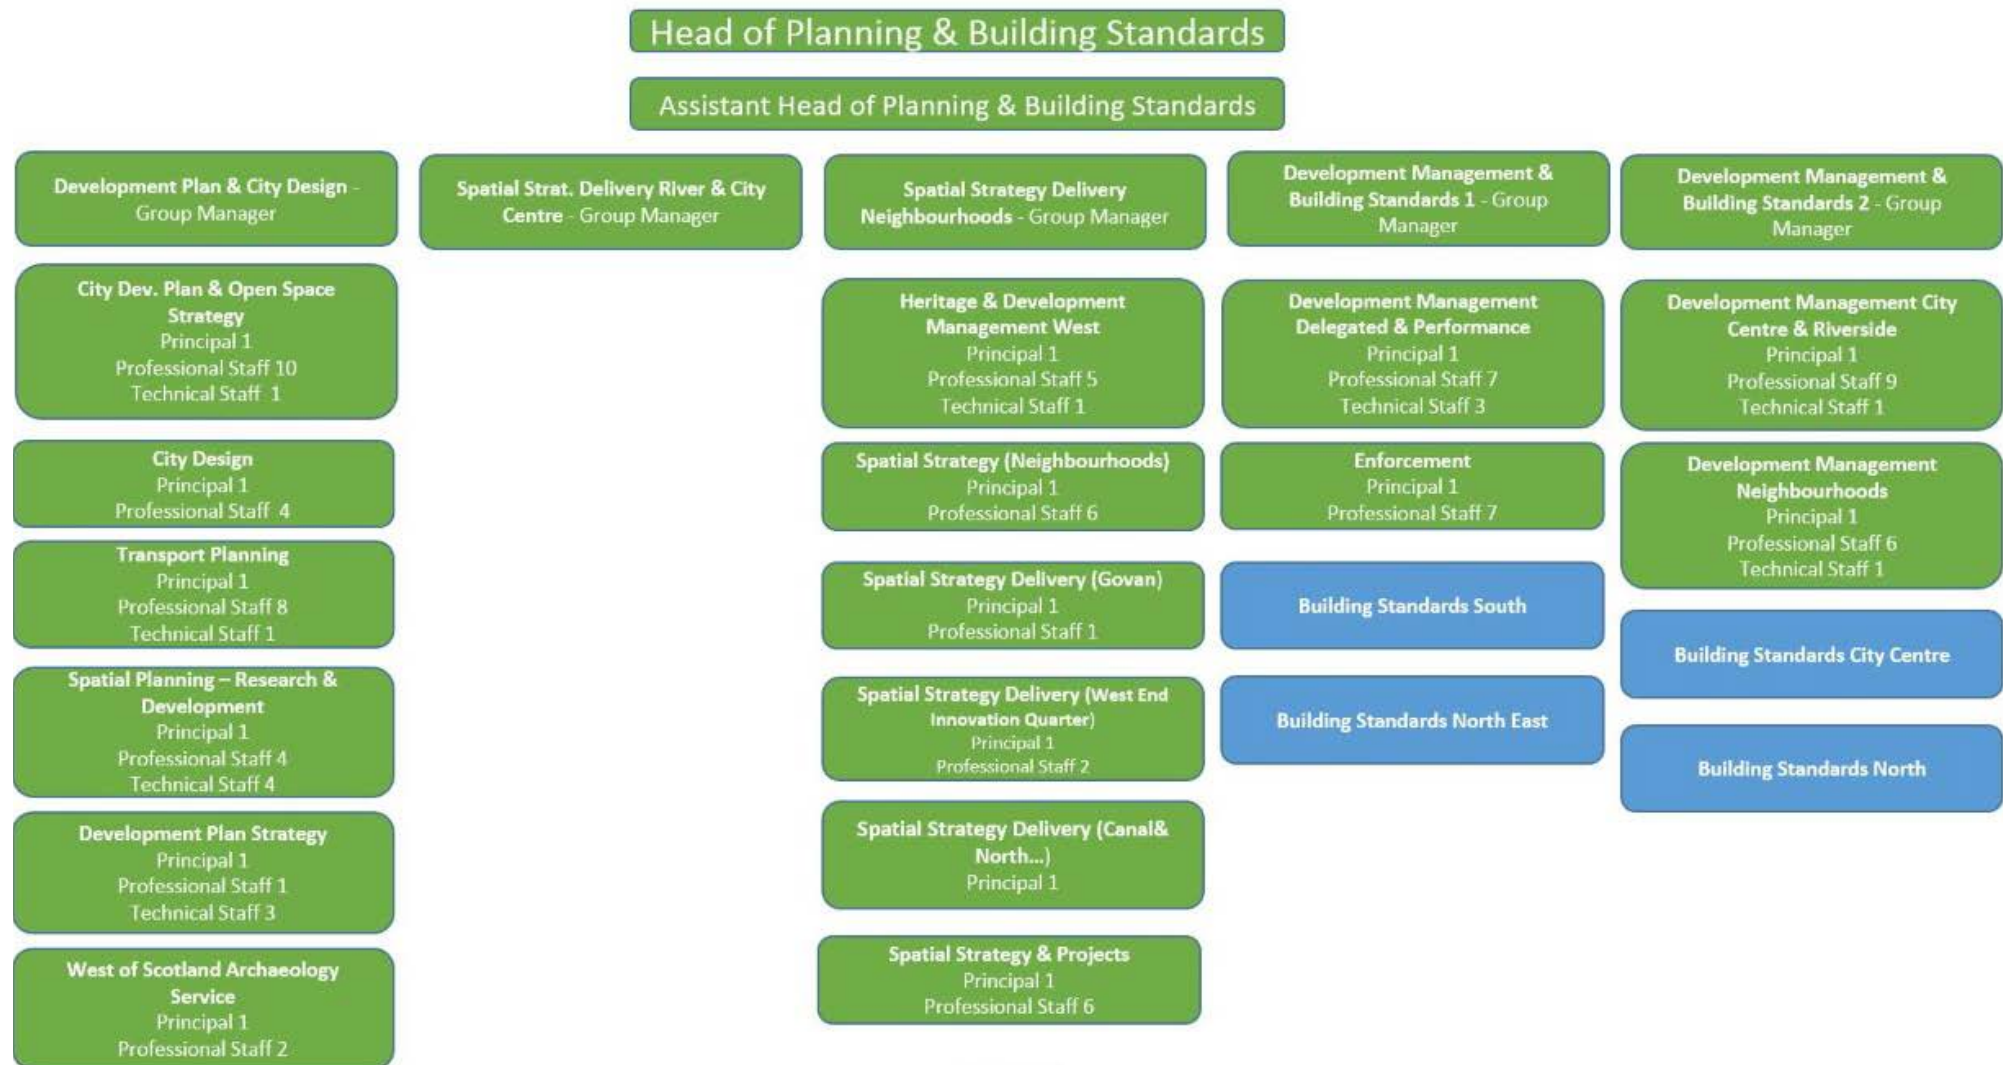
Head of Planning & Building Standards

Assistant Head of Planning & Building Standards

Development Plan & City Design - Group Manager

City Dev. Plan & Open Space Strategy
Principal 1
Professional Staff 10
Technical Staff 1

City Design
Principal 1
Professional Staff 4

Transport Planning
Principal 1
Professional Staff 8
Technical Staff 1

Spatial Planning – Research & Development
Principal 1
Professional Staff 4
Technical Staff 4

Development Plan Strategy
Principal 1
Professional Staff 1
Technical Staff 3

West of Scotland Archaeology Service
Principal 1
Professional Staff 2

Spatial Strat. Delivery River & City Centre - Group Manager

Spatial Strategy Delivery Neighbourhoods - Group Manager

Heritage & Development Management West
Principal 1
Professional Staff 5
Technical Staff 1

Spatial Strategy (Neighbourhoods)
Principal 1
Professional Staff 6

Spatial Strategy Delivery (Govan)
Principal 1
Professional Staff 1

Spatial Strategy Delivery (West End Innovation Quarter)
Principal 1
Professional Staff 2

Spatial Strategy Delivery (Canal& North...)
Principal 1

Spatial Strategy & Projects
Principal 1
Professional Staff 6

Development Management & Building Standards 1 - Group Manager

Development Management Delegated & Performance
Principal 1
Professional Staff 7
Technical Staff 3

Enforcement
Principal 1
Professional Staff 7

Building Standards South

Building Standards North East

Development Management & Building Standards 2 - Group Manager

Development Management City Centre & Riverside
Principal 1
Professional Staff 9
Technical Staff 1

Development Management Neighbourhoods
Principal 1
Professional Staff 6
Technical Staff 1

Building Standards City Centre

Building Standards North